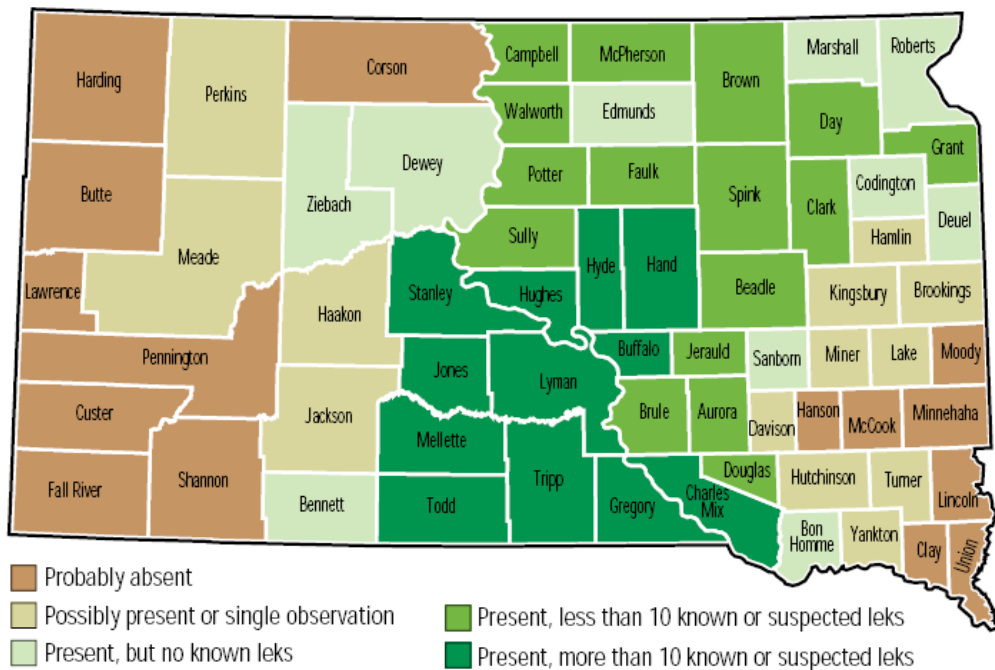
Harding
Perkins
Corson
Campbell
McPherson
Brown
Marshall
Roberts
Walworth
Edmunds
Day
Dewey
Ziebach
Potter
Faulk
Grant
Butte
Codington
Spink
Clark
Deuel
Meade
Sully
Hyde
Hand
Hamlin
Lawrence
Stanley
Hughes
Beadle
Kingsbury
Brookings
Haakon
Pennington
Buffalo
Jerauld
Sanborn
Miner
Lake
Moody
Jones
Lyman
Custer
Jackson
Brule
Aurora
Davison
Hanson
McCook
Minnehaha
Mellette
Shannon
Douglas
Hutchinson
Turner
Fall River
Tripp
Charles Mix
Lincoln
Bennett
Todd
Gregory
Bon Homme
Yankton
Clay
Union

Probably absent
Possibly present or single observation
Present, but no known leks
Present, less than 10 known or suspected leks
Present, more than 10 known or suspected leks